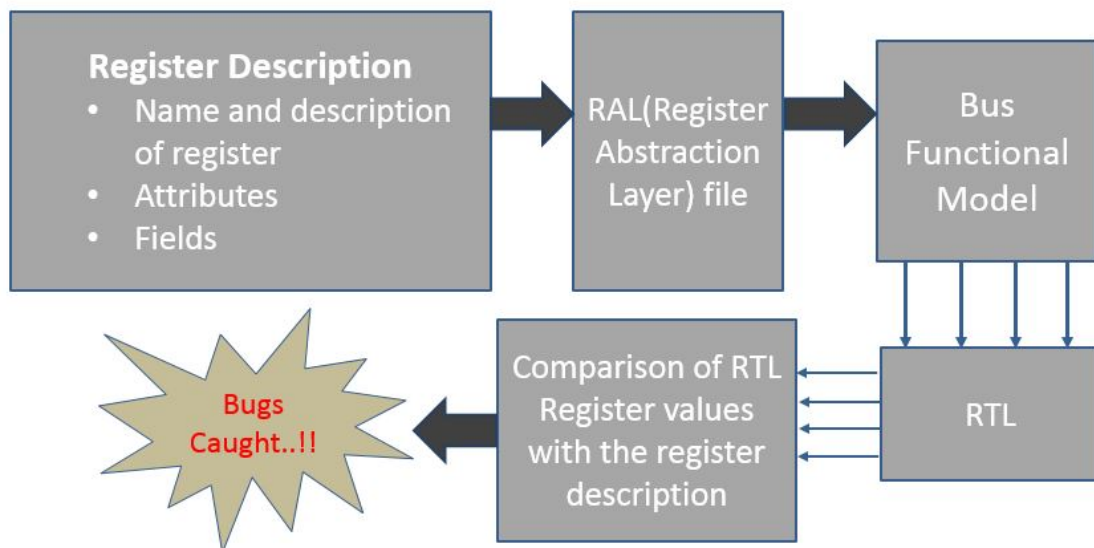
**Register Description**
- Name and description of register
- Attributes
- Fields

RAL(Register Abstraction Layer) file

Bus Functional Model

RTL

Comparison of RTL Register values with the register description

Bugs Caught..!!